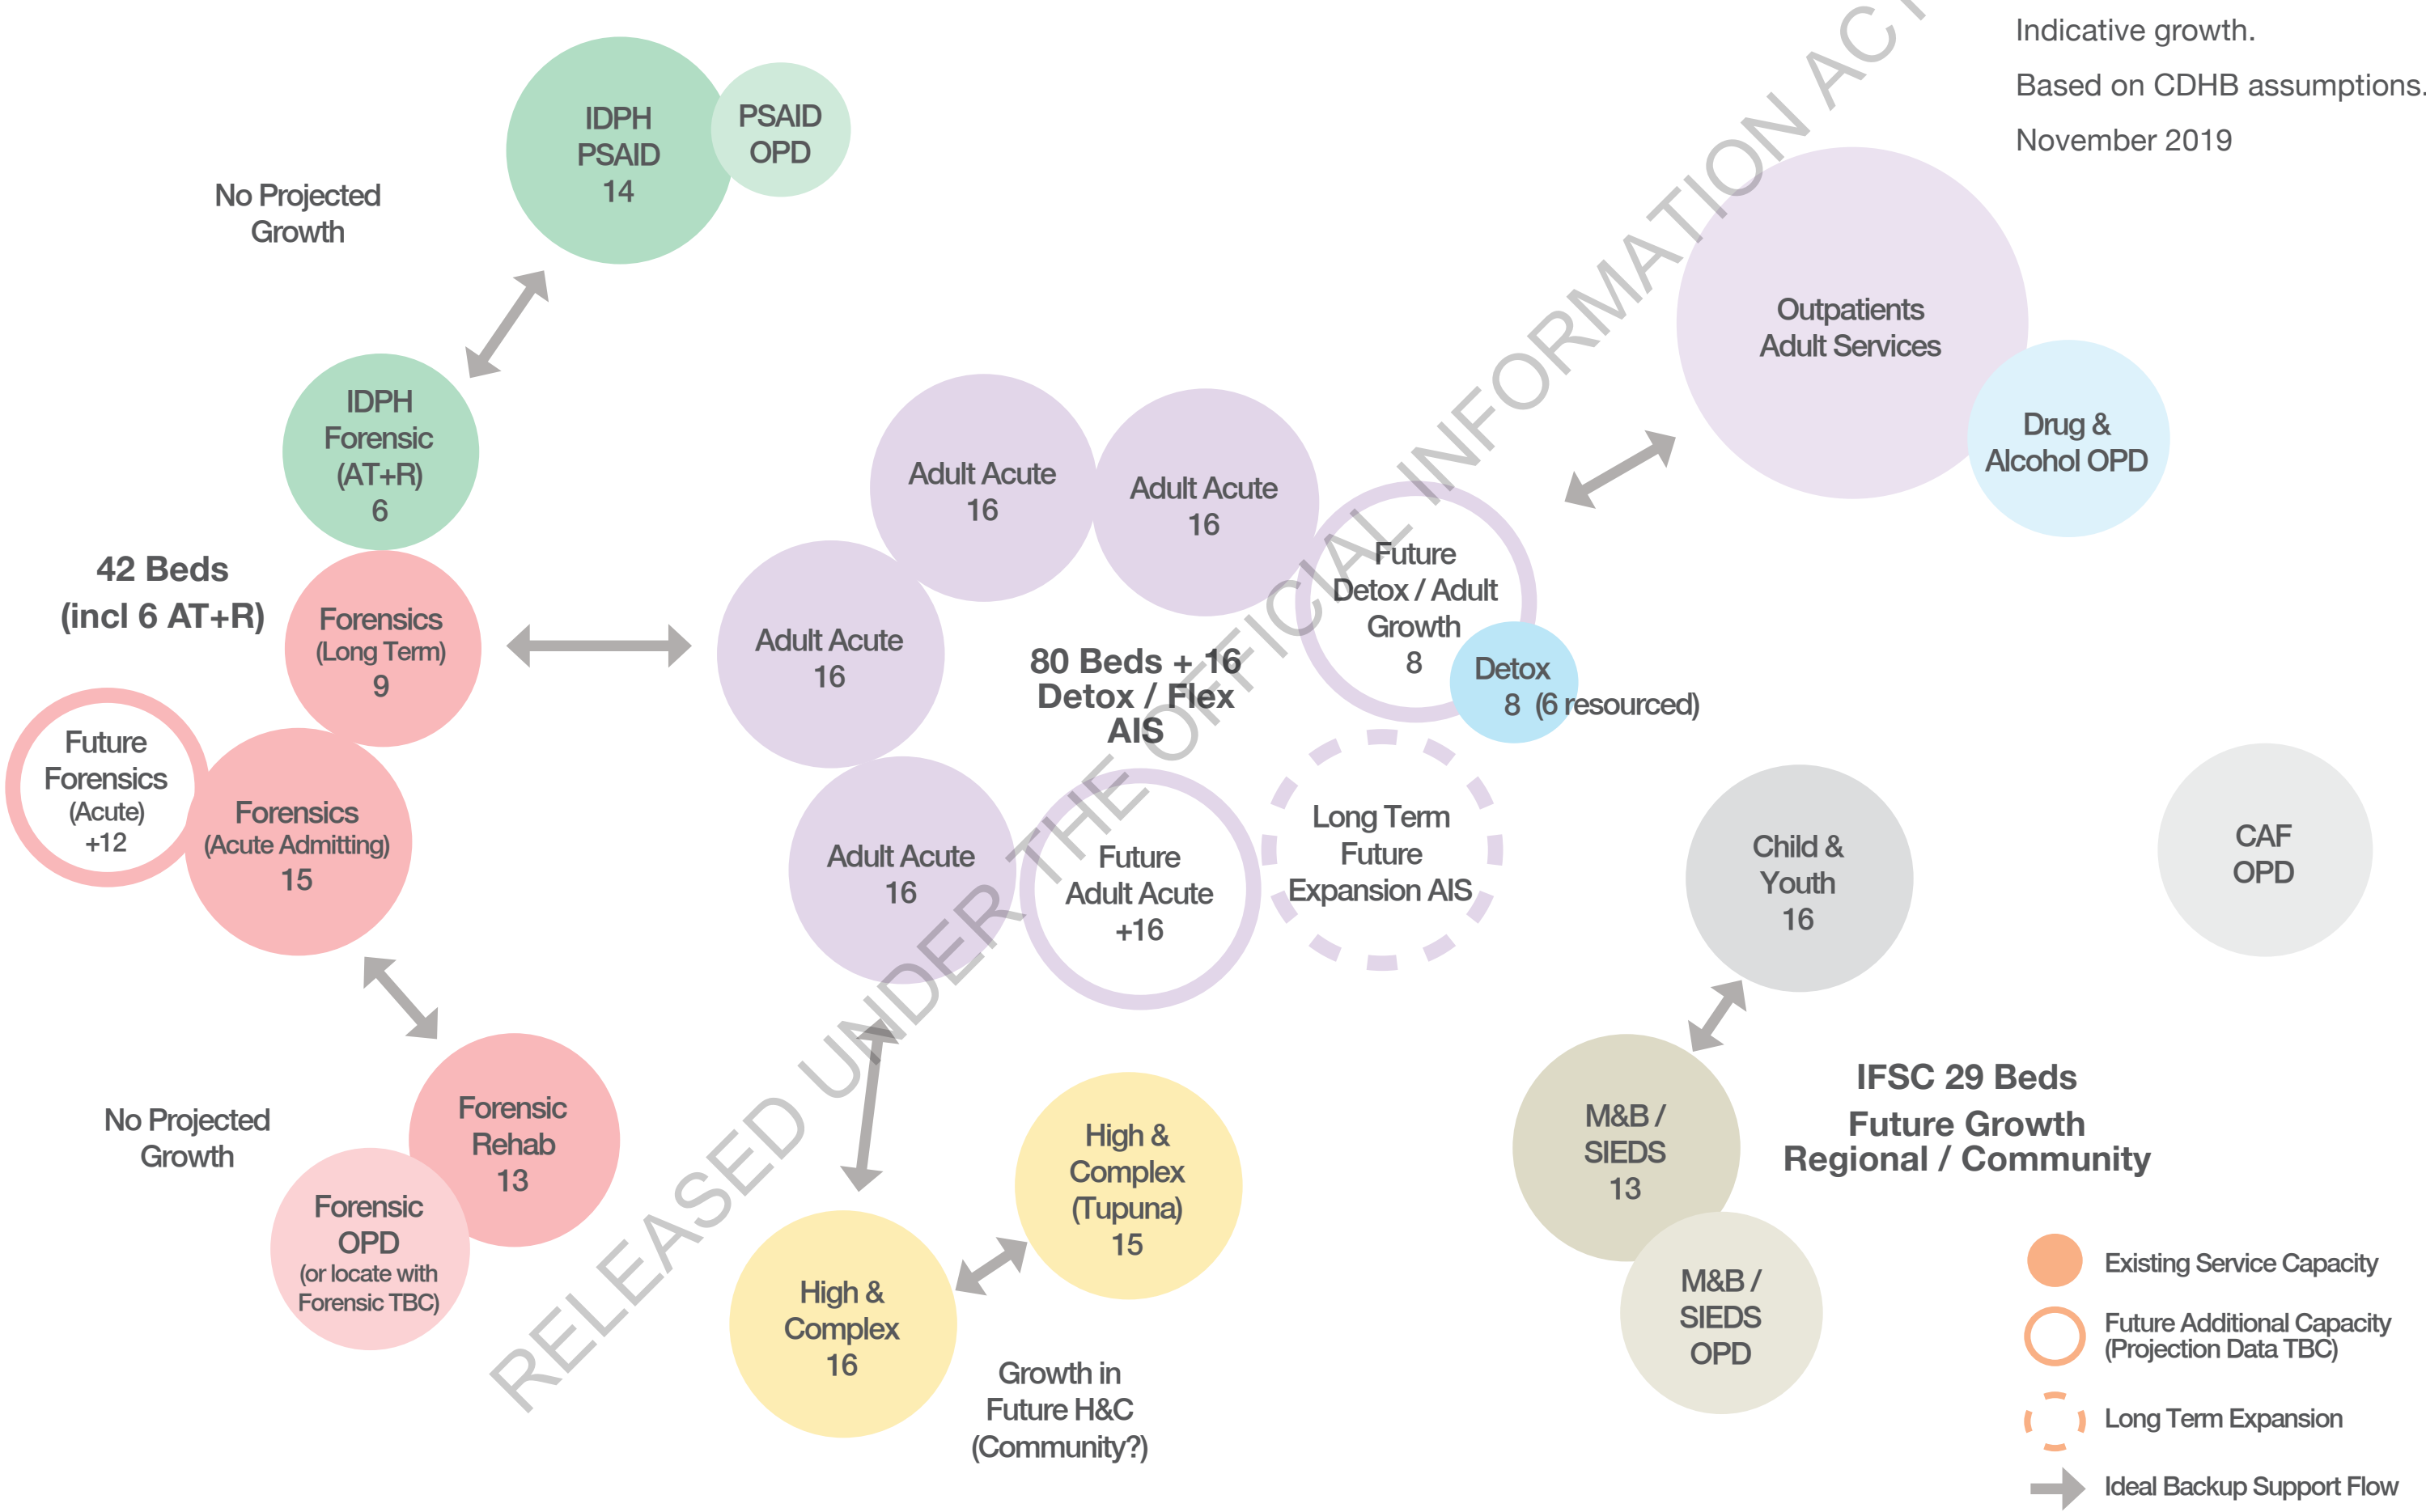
Indicative growth.

Based on CDHB assumptions.

November 2019

No Projected Growth

IDPH PSAID 14

PSAID OPD

IDPH Forensic (AT+R) 6

42 Beds (incl 6 AT+R)

Forensics (Long Term) 9

Future Forensics (Acute) +12

Forensics (Acute Admitting) 15

No Projected Growth

Forensic Rehab 13

Forensic OPD (or locate with Forensic TBC)

Adult Acute 16

Adult Acute 16

Adult Acute 16

Future Detox / Adult Growth 8

Detox 8 (6 resourced)

80 Beds + 16 Detox / Flex AIS

Adult Acute 16

Future Adult Acute +16

Long Term Future Expansion AIS

High & Complex (Tupuna) 15

High & Complex 16

Growth in Future H&C (Community?)

Outpatients Adult Services

Drug & Alcohol OPD

Child & Youth 16

CAF OPD

M&B / SIEDS 13

M&B / SIEDS OPD

IFSC 29 Beds

Future Growth Regional / Community

Existing Service Capacity

Future Additional Capacity (Projection Data TBC)

Long Term Expansion

Ideal Backup Support Flow

RELEASED UNDER THE OFFICIAL INFORMATION ACT